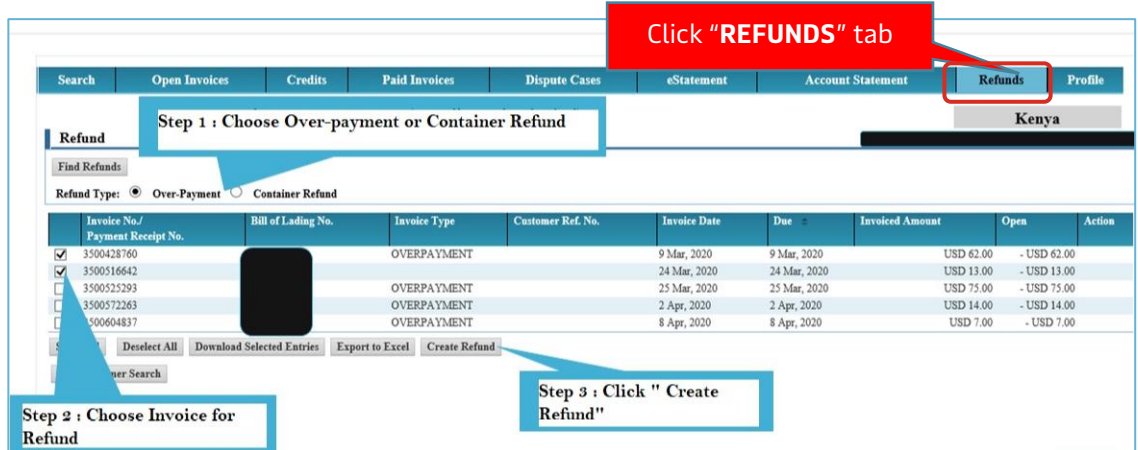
Click “**REFUNDS**” tab

Search | Open Invoices | Credits | Paid Invoices | Dispute Cases | eStatement | Account Statement | Refunds | Profile

Step 1 : Choose Over-payment or Container Refund

Refund

Kenya

Find Refunds

Refund Type: Over-Payment Container Refund

| | Invoice No./ Payment Receipt No. | Bill of Lading No. | Invoice Type | Customer Ref. No. | Invoice Date | Due | Invoiced Amount | Open | Action |
|---|---|---|---|---|---|---|---|---|---|
| ☑ | 3500428760 | | OVERPAYMENT | | 9 Mar, 2020 | 9 Mar, 2020 | USD 62.00 | - USD 62.00 | |
| ☑ | 3500516642 | | | | 24 Mar, 2020 | 24 Mar, 2020 | USD 13.00 | - USD 13.00 | |
| ☐ | 3500525293 | | OVERPAYMENT | | 25 Mar, 2020 | 25 Mar, 2020 | USD 75.00 | - USD 75.00 | |
| ☐ | 3500572263 | | OVERPAYMENT | | 2 Apr, 2020 | 2 Apr, 2020 | USD 14.00 | - USD 14.00 | |
| ☐ | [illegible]500604837 | | OVERPAYMENT | | 8 Apr, 2020 | 8 Apr, 2020 | USD 7.00 | - USD 7.00 | |

S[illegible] Deselect All Download Selected Entries Export to Excel Create Refund

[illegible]ner Search

Step 3 : Click " Create Refund"

Step 2 : Choose Invoice for Refund